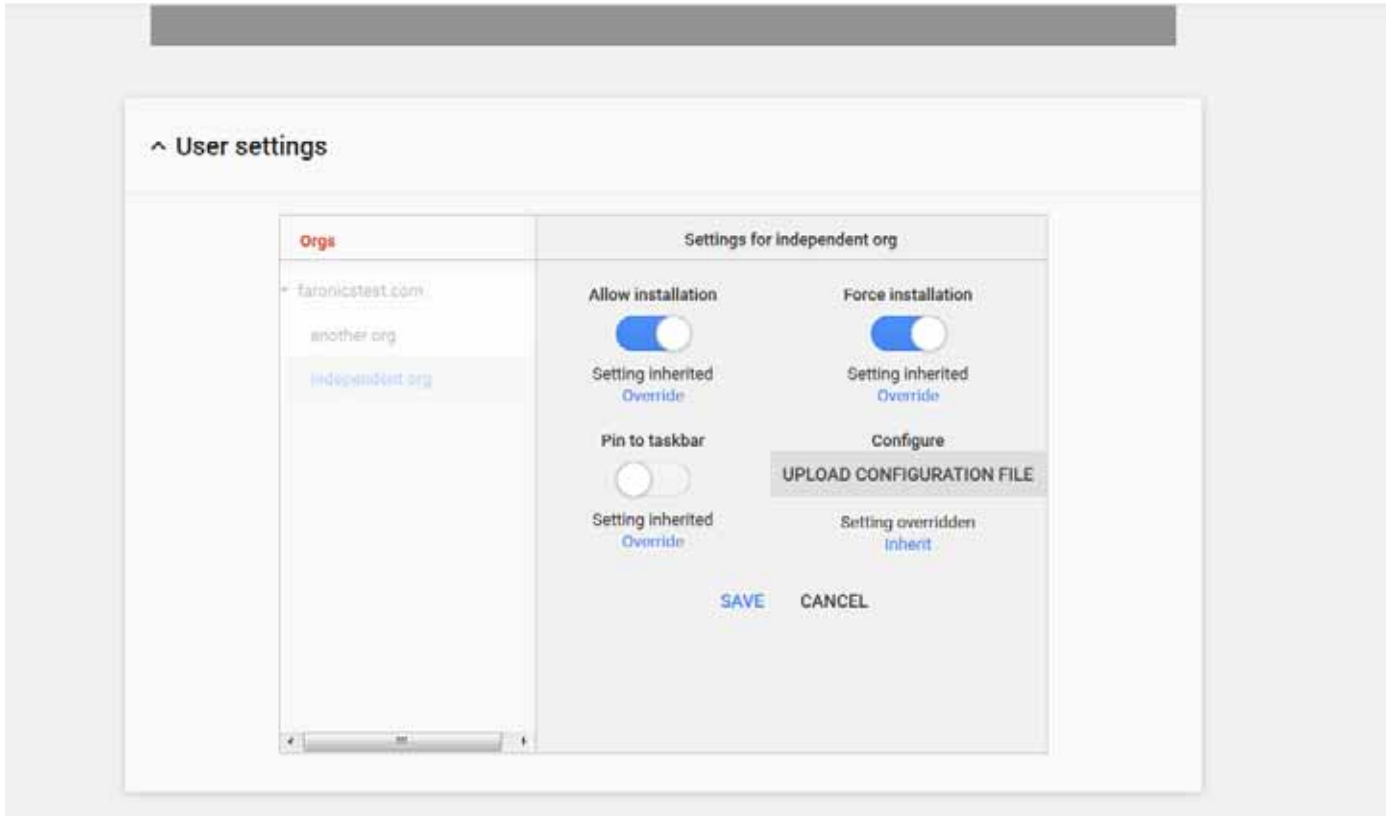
^ User settings

Orgs

faronicstest.com

another org

independent org

Settings for independent org

Allow installation

Setting inherited
Override

Force installation

Setting inherited
Override

Pin to taskbar

Setting inherited
Override

Configure

UPLOAD CONFIGURATION FILE

Setting overridden
Inherit

SAVE CANCEL